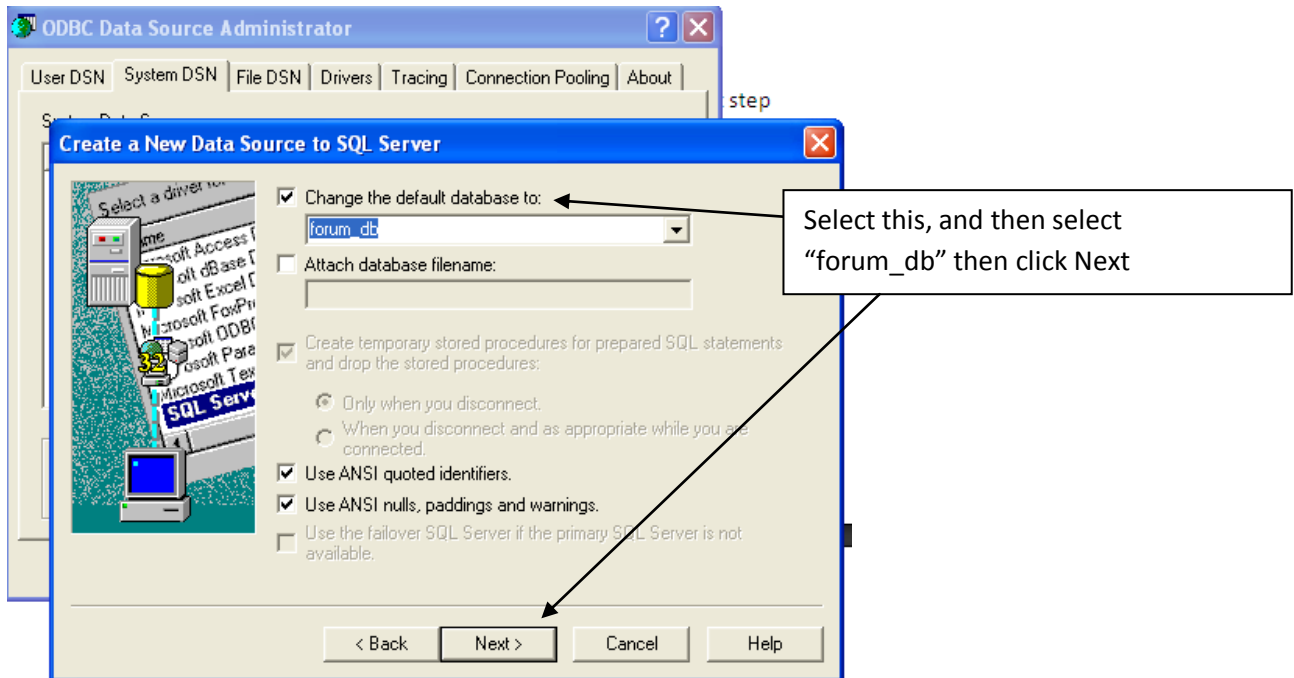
ODBC Data Source Administrator

User DSN | System DSN | File DSN | Drivers | Tracing | Connection Pooling | About

step

Create a New Data Source to SQL Server

Select a driver for
Name
Microsoft Access D
Microsoft dBase D
Microsoft Excel D
Microsoft FoxPr
Microsoft ODBC
Microsoft Para
Microsoft Tex
SQL Serv

32

Change the default database to:
forum_db

Attach database filename:

Create temporary stored procedures for prepared SQL statements and drop the stored procedures:

Only when you disconnect.

When you disconnect and as appropriate while you are connected.

Use ANSI quoted identifiers.

Use ANSI nulls, paddings and warnings.

Use the failover SQL Server if the primary SQL Server is not available.

Select this, and then select "forum_db" then click Next

< Back | Next > | Cancel | Help